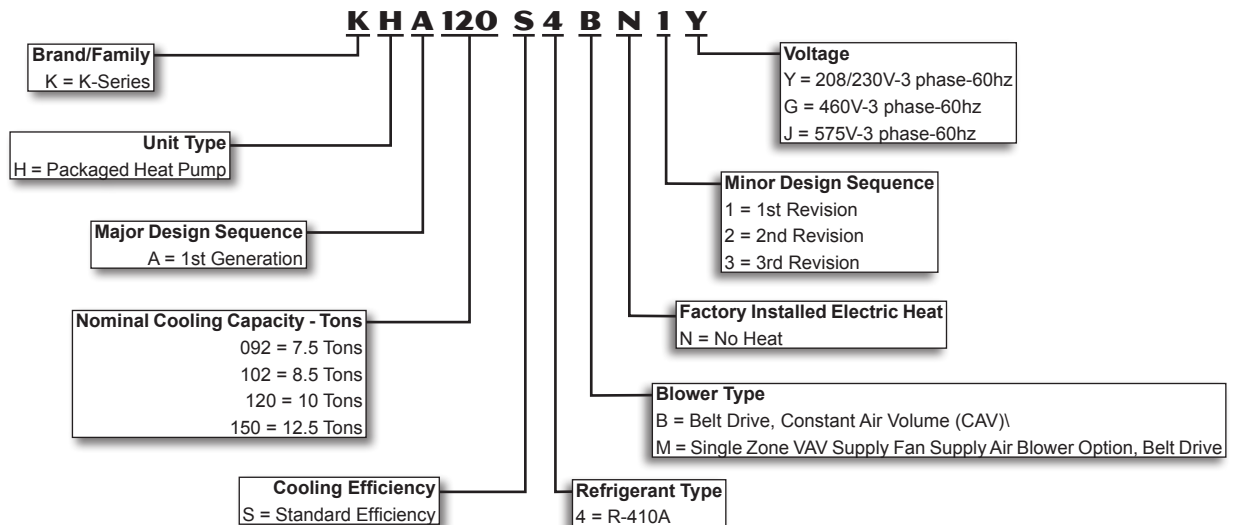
K H A 120 S 4 B N 1 Y

Brand/Family
K = K-Series

Unit Type
H = Packaged Heat Pump

Major Design Sequence
A = 1st Generation

Nominal Cooling Capacity - Tons
092 = 7.5 Tons
102 = 8.5 Tons
120 = 10 Tons
150 = 12.5 Tons

Cooling Efficiency
S = Standard Efficiency

Voltage
Y = 208/230V-3 phase-60hz
G = 460V-3 phase-60hz
J = 575V-3 phase-60hz

Minor Design Sequence
1 = 1st Revision
2 = 2nd Revision
3 = 3rd Revision

Factory Installed Electric Heat
N = No Heat

Blower Type
B = Belt Drive, Constant Air Volume (CAV)\
M = Single Zone VAV Supply Fan Supply Air Blower Option, Belt Drive

Refrigerant Type
4 = R-410A